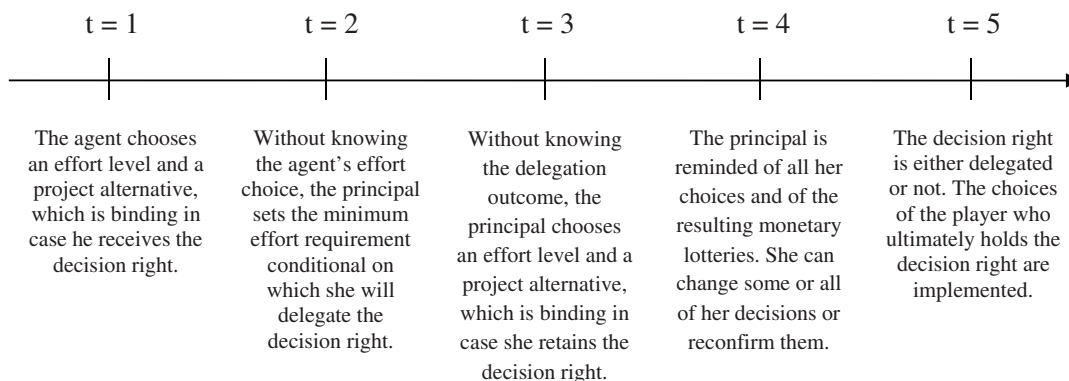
t = 1

The agent chooses an effort level and a project alternative, which is binding in case he receives the decision right.

t = 2

Without knowing the agent's effort choice, the principal sets the minimum effort requirement conditional on which she will delegate the decision right.

t = 3

Without knowing the delegation outcome, the principal chooses an effort level and a project alternative, which is binding in case she retains the decision right.

t = 4

The principal is reminded of all her choices and of the resulting monetary lotteries. She can change some or all of her decisions or reconfirm them.

t = 5

The decision right is either delegated or not. The choices of the player who ultimately holds the decision right are implemented.